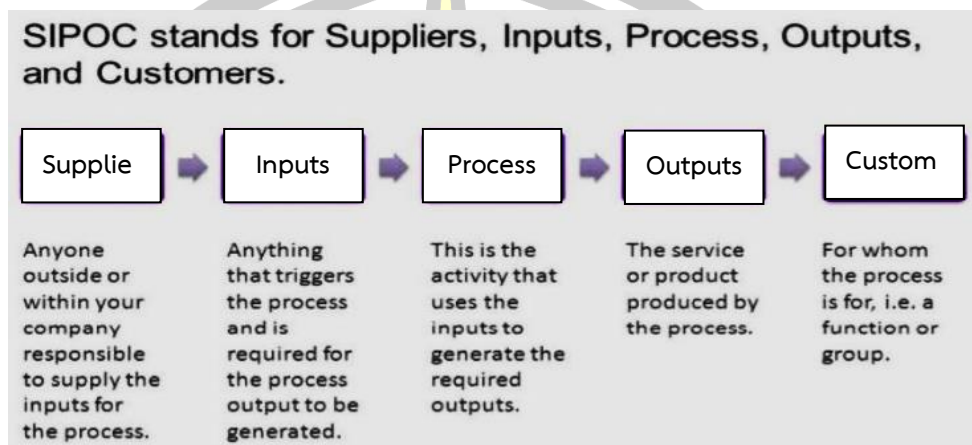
SIPOC stands for Suppliers, Inputs, Process, Outputs, and Customers.

Supplie

Inputs

Process

Outputs

Custom

Anyone outside or within your company responsible to supply the inputs for the process.

Anything that triggers the process and is required for the process output to be generated.

This is the activity that uses the inputs to generate the required outputs.

The service or product produced by the process.

For whom the process is for, i.e. a function or group.